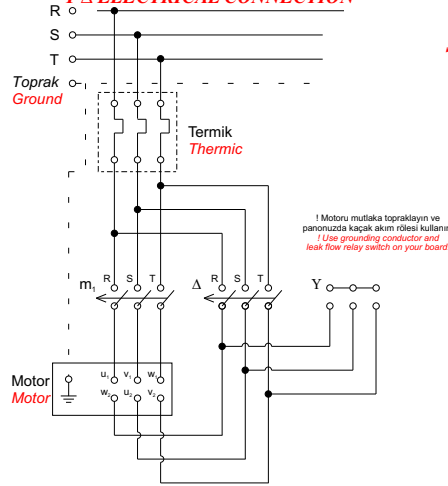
Y-Δ ELECTRICAL CONNECTION

R
S
T
Toprak
Ground

Termik
Thermic

! Motoru mutlaka topraklayın ve panonuzda kaçak akım rölesi kullanın
! Use grounding conductor and leak flow relay switch on your board

$m_1$ R S T
Δ R S T
Y

Motor
Motor
$u_1$ $v_1$ $w_1$
$w_2$ $u_2$ $v_2$